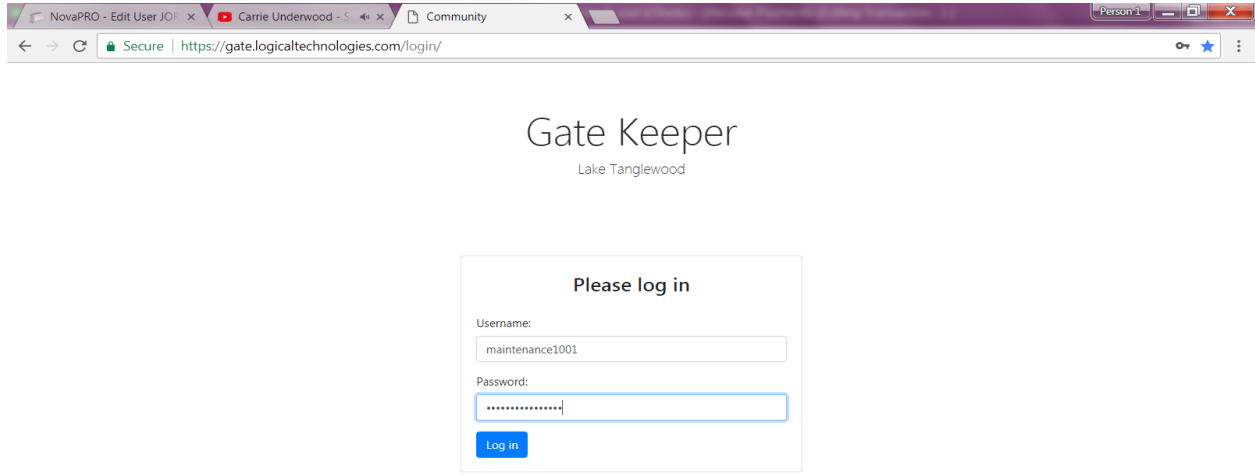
NovaPRO - Edit User JOI ×
Carrie Underwood - S ×
Community ×
Person 1

Secure | https://gate.logicaltechnologies.com/login/

Gate Keeper
Lake Tanglewood

Please log in

Username:
maintenance1001

Password:
••••••••••••••••

Log in